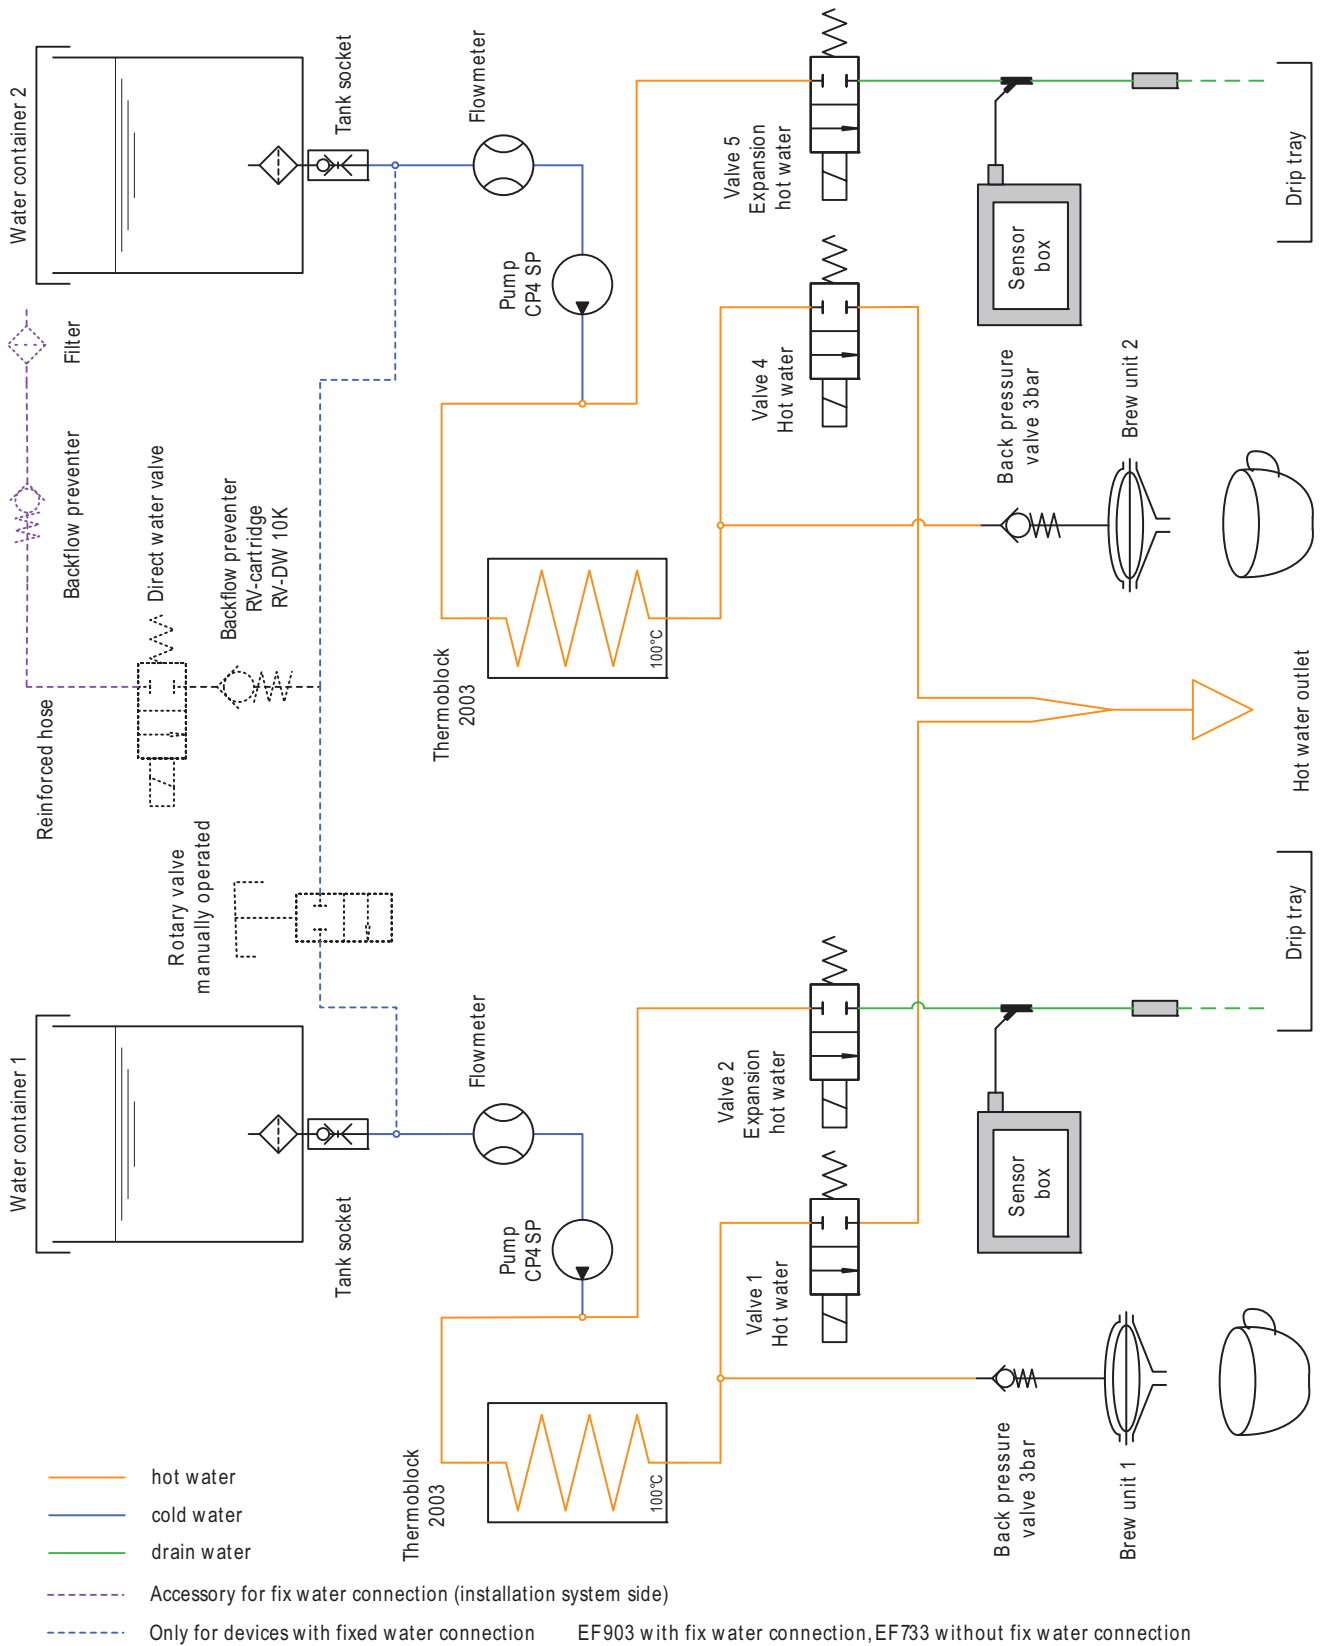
Water container 2

Tank socket

Flowmeter

Valve 5
Expansion
hot water

Drip tray

Sensor
box

Filter

Pump
CP4 SP

Valve 4
Hot water

Back pressure
valve 3bar

Brew unit 2

Backflow preventer

Direct water valve

Backflow preventer
RV-cartridge
RV-DW 10K

Thermoblock
2003

100°C

Reinforced hose

Hot water outlet

Rotary valve
manually operated

Drip tray

Water container 1

Flowmeter

Valve 2
Expansion
hot water

Sensor
box

Tank socket

Pump
CP4 SP

Valve 1
Hot water

Thermoblock
2003

100°C

Back pressure
valve 3bar

Brew unit 1

hot water

cold water

drain water

Accessory for fix water connection (installation system side)

Only for devices with fixed water connection

EF903 with fix water connection, EF733 without fix water connection